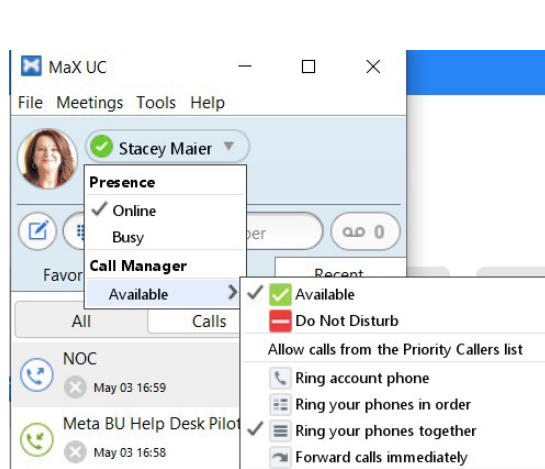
MaX UC

File Meetings Tools Help

Stacey Maier

Presence

✓ Online

Busy

Call Manager

Available

ber

0

Favor

Recent

All

Calls

NOC

May 03 16:59

Meta BU Help Desk Pilot

May 03 16:58

✓ Available

Do Not Disturb

Allow calls from the Priority Callers list

Ring account phone

Ring your phones in order

✓ Ring your phones together

Forward calls immediately